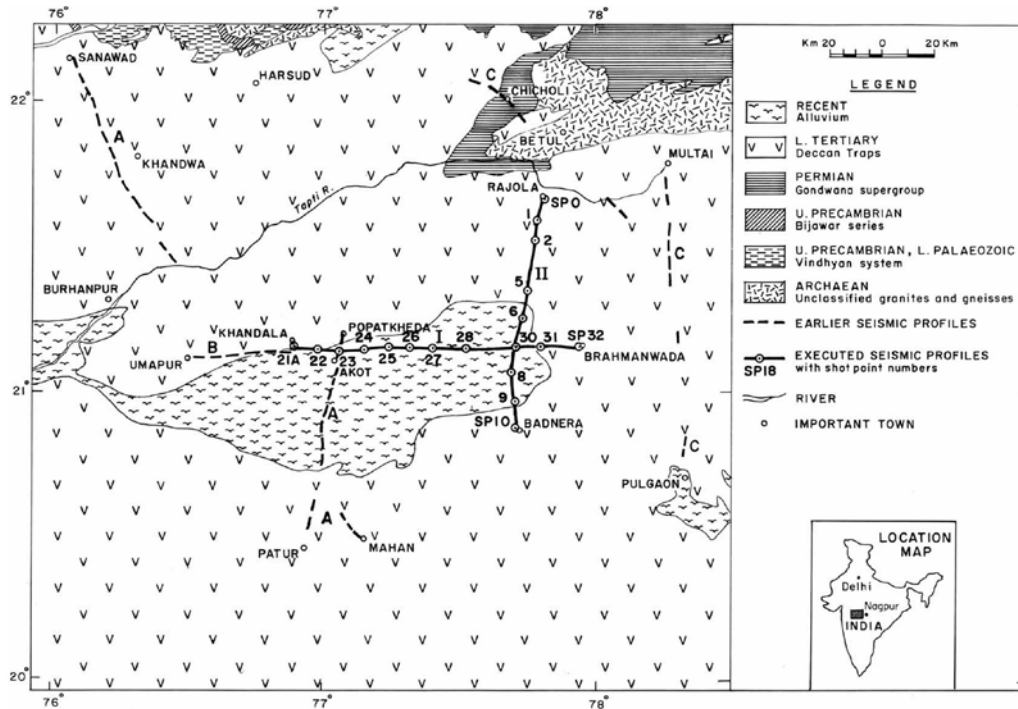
76° 77° 78°

22°

21°

20°

76° 77° 78°

SANAWAD
HARSUD
C
CHICHOLI
BETUL
A
KHANDWA
MULTAI
Tapti R.
RAJOLA
SP0
1
2
C
II
5
BURHANPUR
6
KHANDALA
POPATKHEDA
B
24
26
I
28
30
31
SP32
UMAPUR
21A
22
23
25
27
BRAHMANWADA
AKOT
8
A
9
SP10
BADNERA
C
PULGAON
A
MAHAN
PATUR

Km 20 0 20 Km

LEGEND

RECENT
Alluvium

L. TERTIARY
Deccan Traps

PERMIAN
Gondwana supergroup

U. PRECAMBRIAN
Bijawar series

U. PRECAMBRIAN, L. PALAEOZOIC
Vindhyan system

ARCHAEAN
Unclassified granites and gneisses

EARLIER SEISMIC PROFILES

EXECUTED SEISMIC PROFILES
with shot point numbers
SP18

RIVER

IMPORTANT TOWN

LOCATION MAP
Delhi
Nagpur
INDIA